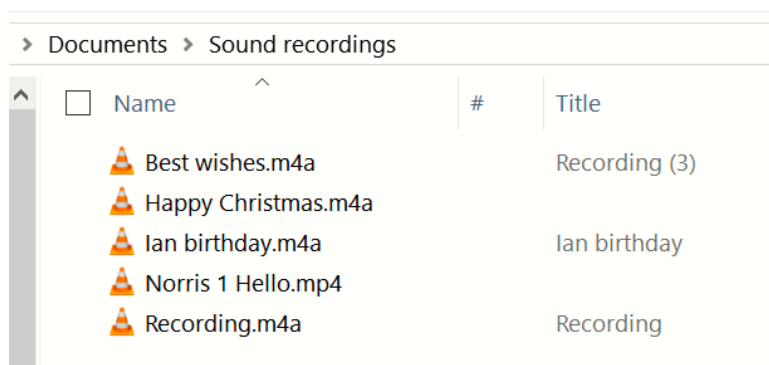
> Documents > Sound recordings

| Name | # | Title |
|---|---|---|
| Best wishes.m4a | | Recording (3) |
| Happy Christmas.m4a | | |
| Ian birthday.m4a | | Ian birthday |
| Norris 1 Hello.mp4 | | |
| Recording.m4a | | Recording |